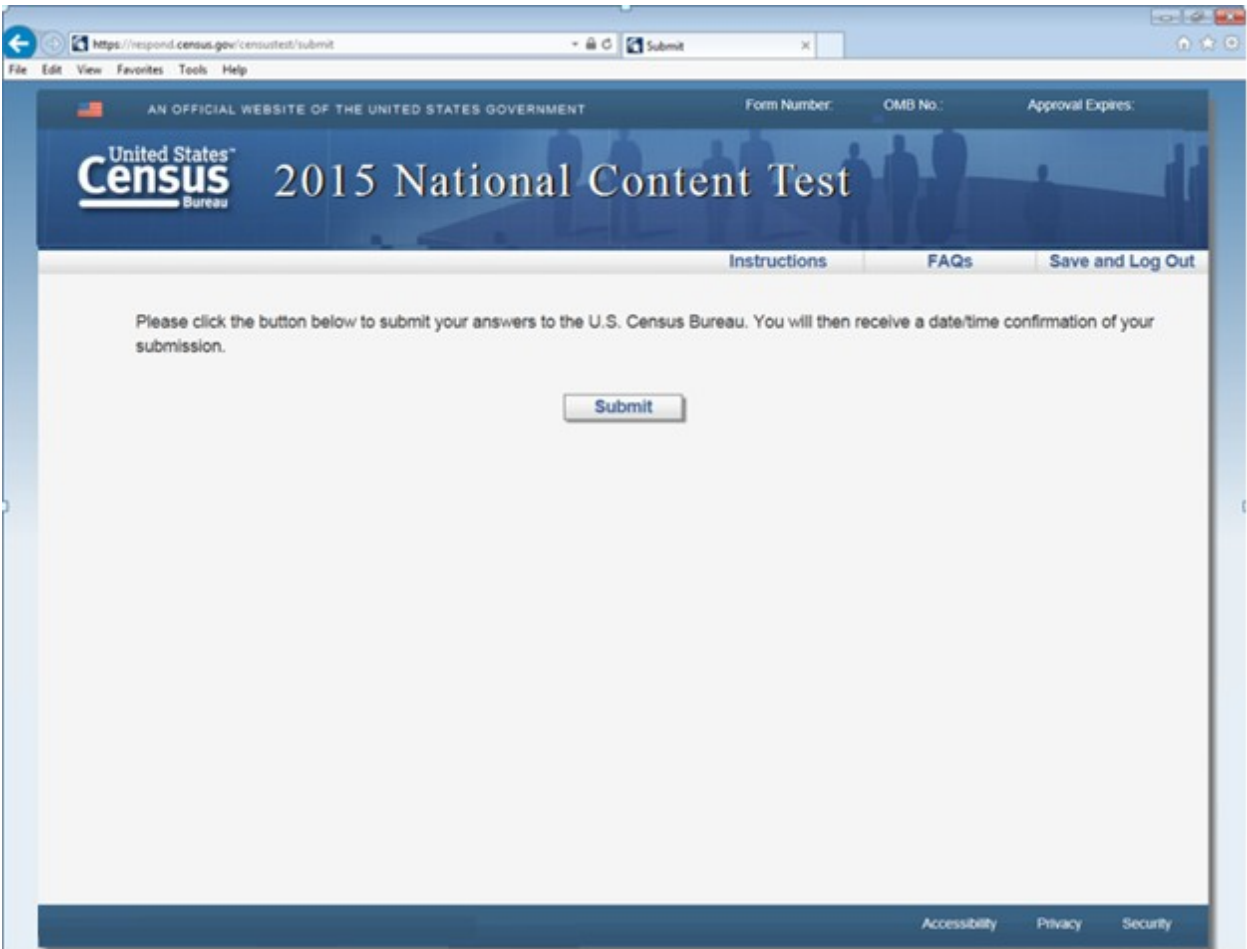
https://respond.census.gov/censustest/submit

Submit

File Edit View Favorites Tools Help

AN OFFICIAL WEBSITE OF THE UNITED STATES GOVERNMENT

Form Number: OMB No.: Approval Expires:

United States™ Census Bureau

2015 National Content Test

Instructions FAQs Save and Log Out

Please click the button below to submit your answers to the U.S. Census Bureau. You will then receive a date/time confirmation of your submission.

Submit

Accessibility Privacy Security